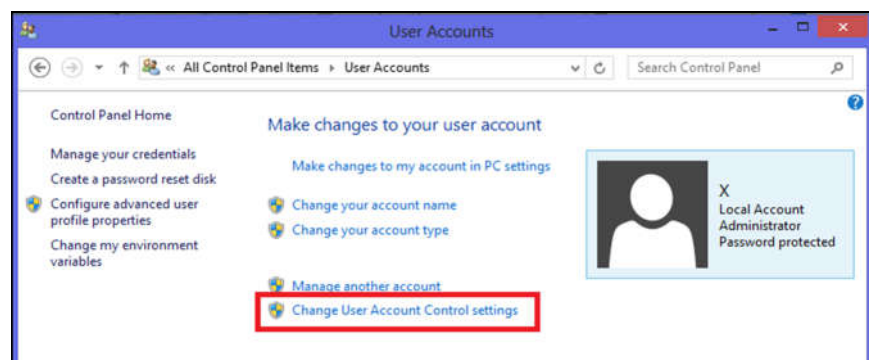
User Accounts

« All Control Panel Items ▸ User Accounts

Search Control Panel

Control Panel Home

Manage your credentials

Create a password reset disk

Configure advanced user profile properties

Change my environment variables

Make changes to your user account

Make changes to my account in PC settings

Change your account name

Change your account type

Manage another account

Change User Account Control settings

X
Local Account
Administrator
Password protected